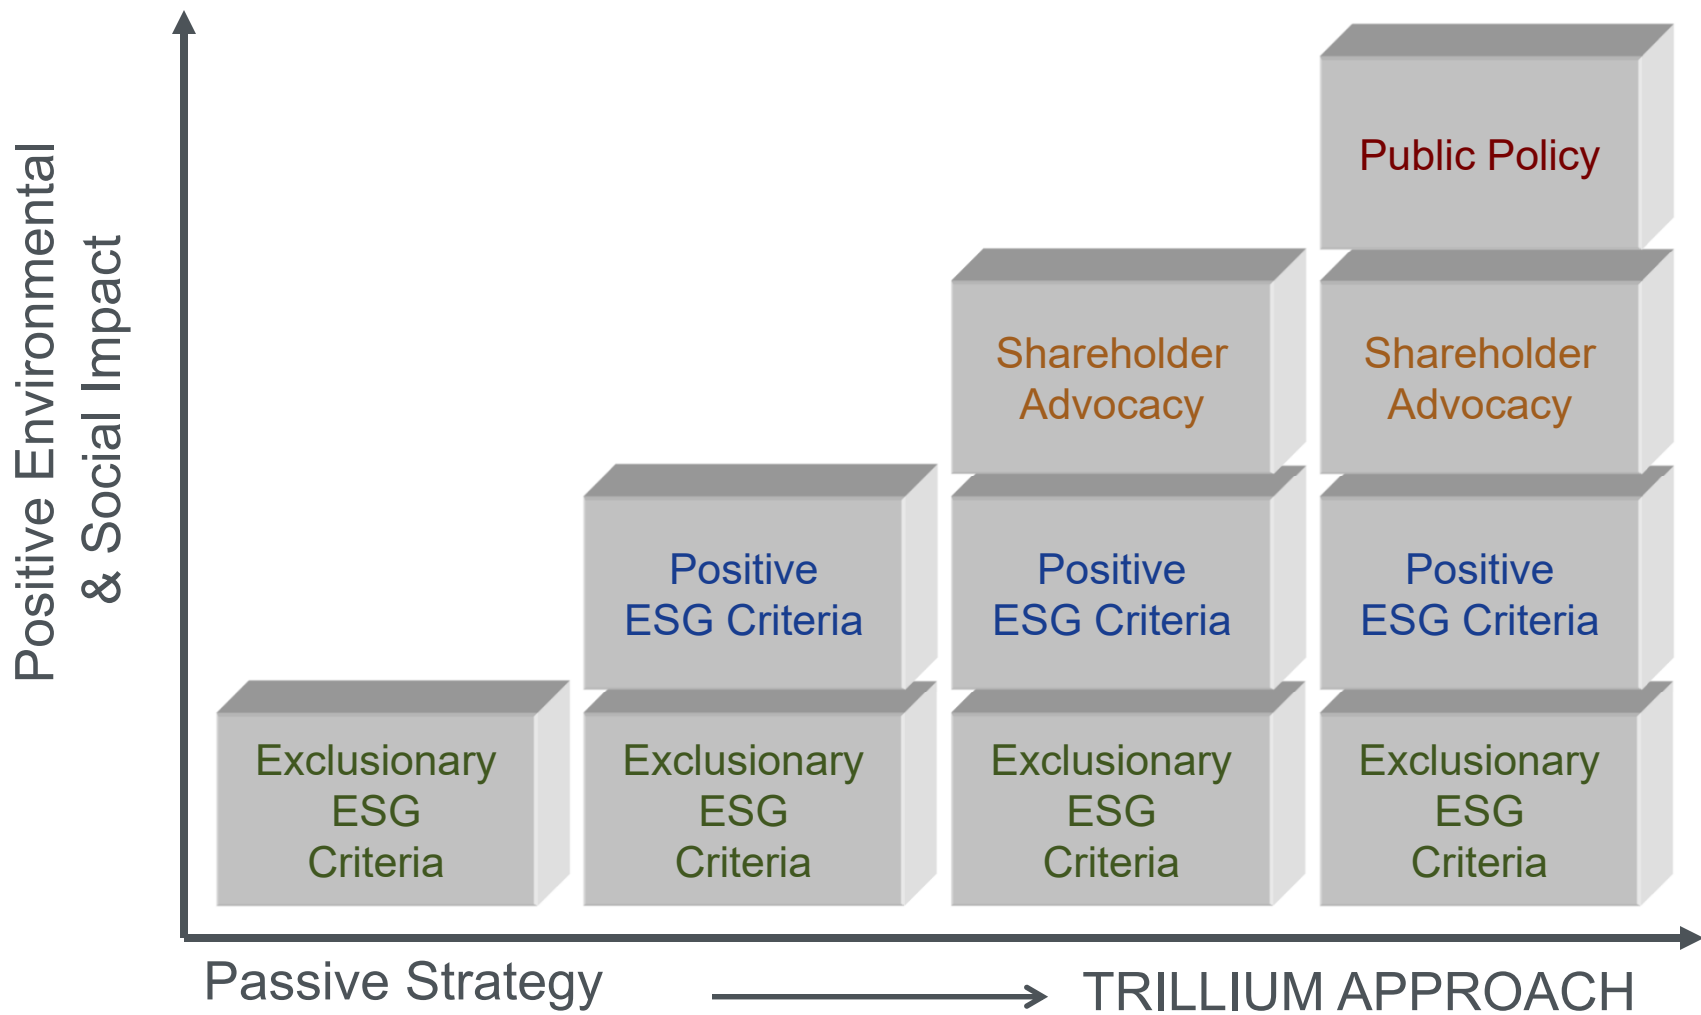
Positive Environmental & Social Impact

Public Policy

Shareholder Advocacy

Shareholder Advocacy

Positive ESG Criteria

Positive ESG Criteria

Positive ESG Criteria

Exclusionary ESG Criteria

Exclusionary ESG Criteria

Exclusionary ESG Criteria

Exclusionary ESG Criteria

Passive Strategy

TRILLIUM APPROACH